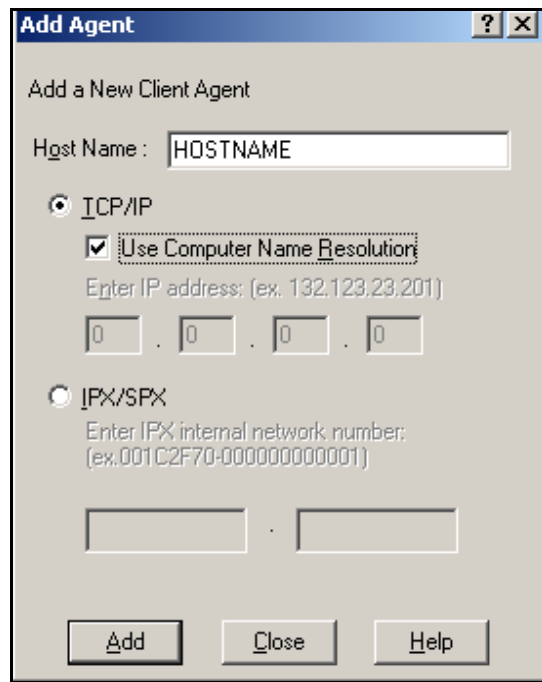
Add Agent

? X

Add a New Client Agent

Host Name : HOSTNAME

TCP/IP

Use Computer Name Resolution

Enter IP address: (ex. 132.123.23.201)

0 . 0 . 0 . 0

IPX/SPX

Enter IPX internal network number: (ex.001C2F70-000000000001)

.

Add Close Help